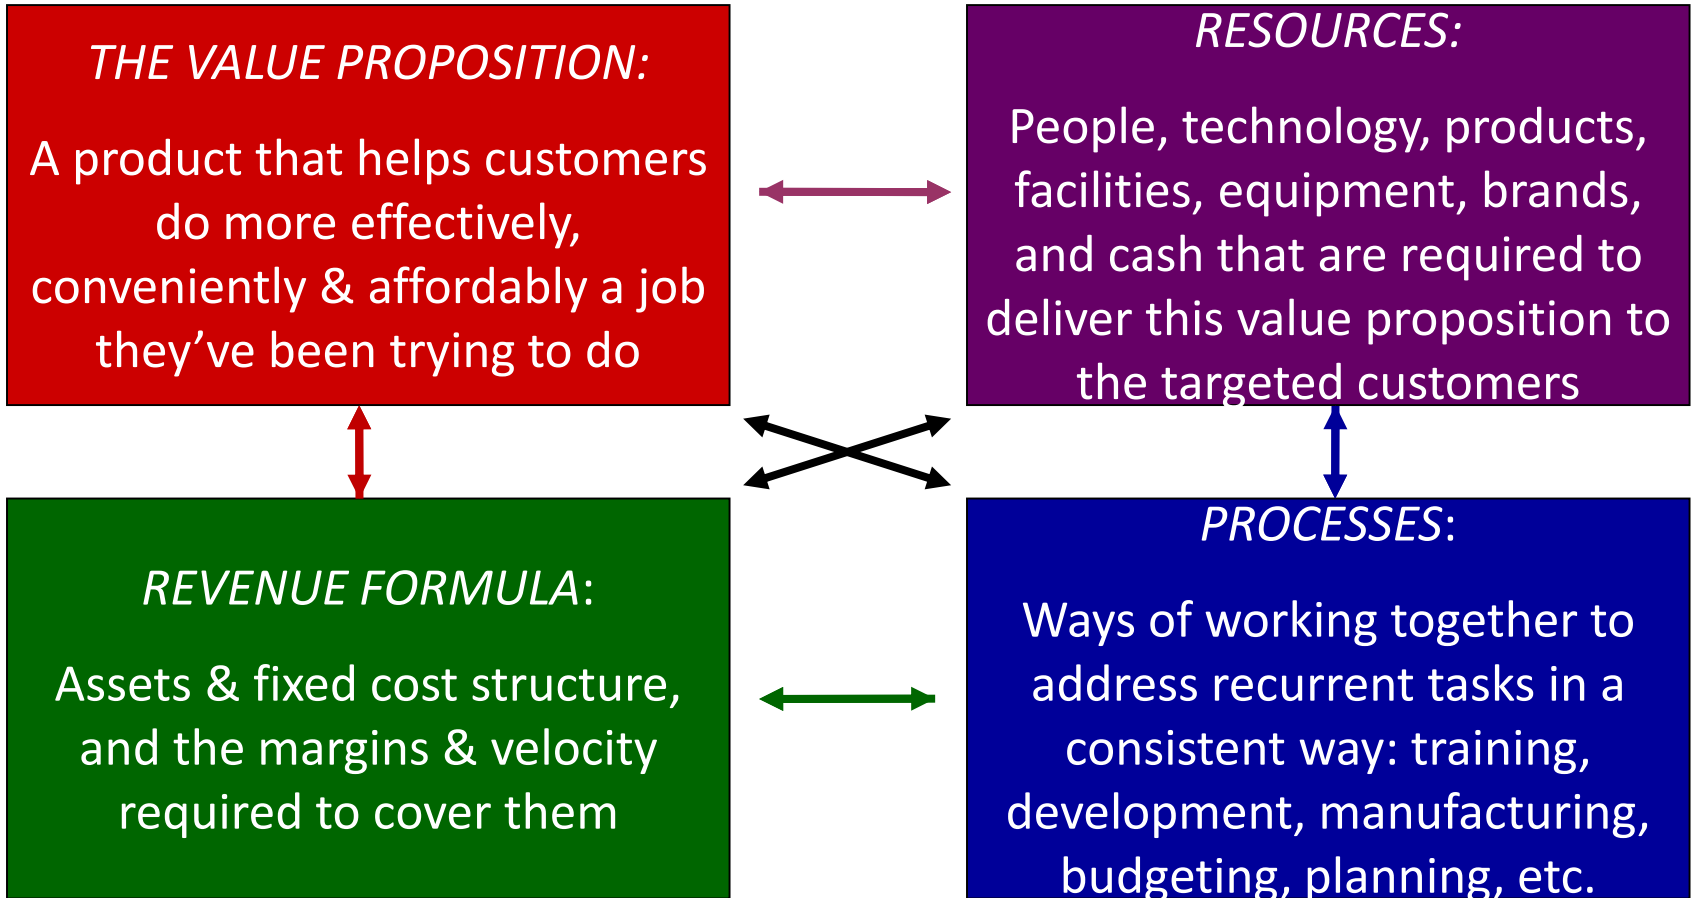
THE VALUE PROPOSITION:

A product that helps customers do more effectively, conveniently & affordably a job they’ve been trying to do

RESOURCES:

People, technology, products, facilities, equipment, brands, and cash that are required to deliver this value proposition to the targeted customers

REVENUE FORMULA:

Assets & fixed cost structure, and the margins & velocity required to cover them

PROCESSES:

Ways of working together to address recurrent tasks in a consistent way: training, development, manufacturing, budgeting, planning, etc.